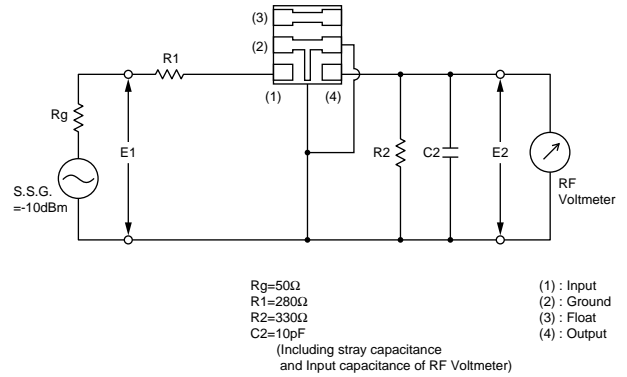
(3)
(2)
R1
(1)
(4)
Rg
E1
R2
C2
E2
S.S.G.
=-10dBm
RF
Voltmeter

Rg=50Ω
R1=280Ω
R2=330Ω
C2=10pF
(Including stray capacitance and Input capacitance of RF Voltmeter)

(1) : Input
(2) : Ground
(3) : Float
(4) : Output